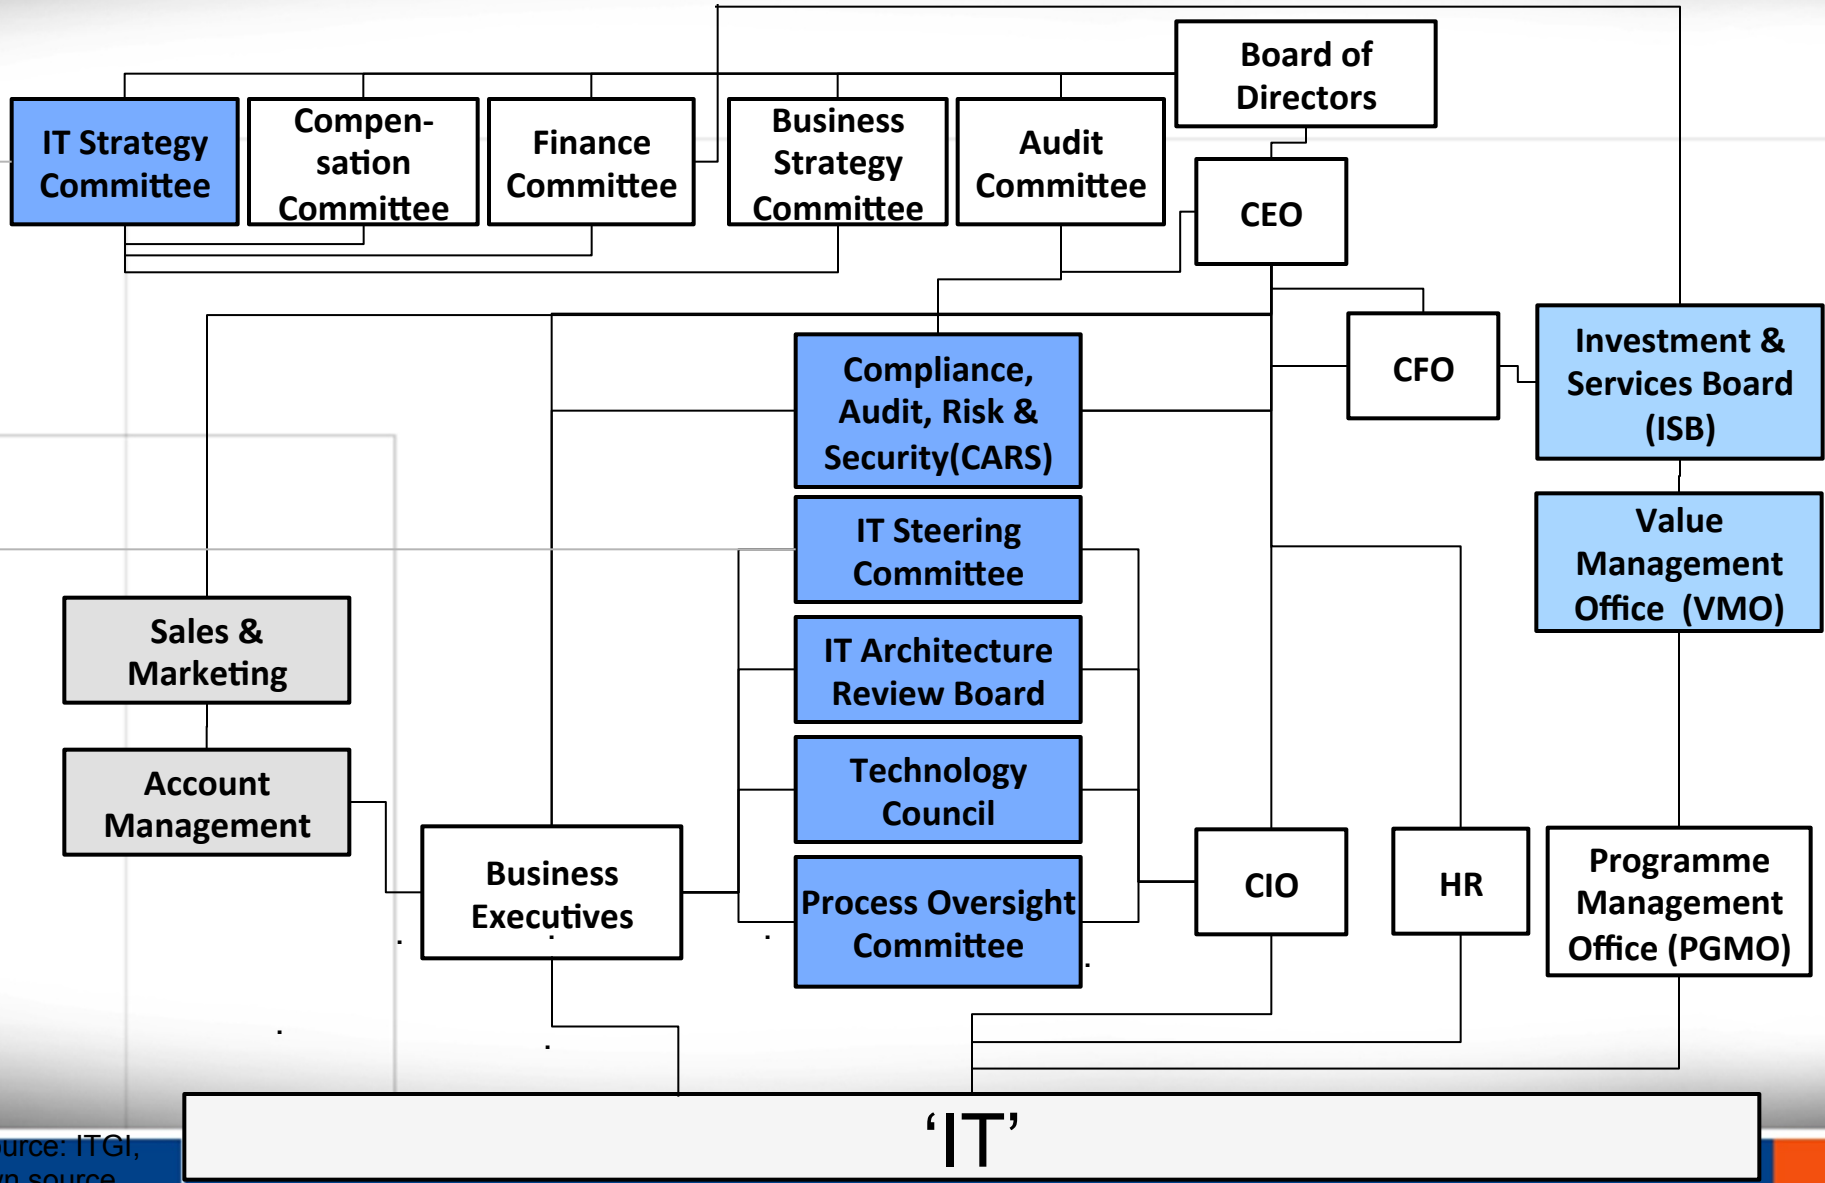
Board of Directors

IT Strategy Committee

Compensation Committee

Finance Committee

Business Strategy Committee

Audit Committee

CEO

CFO

Investment & Services Board (ISB)

Compliance, Audit, Risk & Security(CARS)

IT Steering Committee

IT Architecture Review Board

Technology Council

Process Oversight Committee

Value Management Office (VMO)

Sales & Marketing

Account Management

Business Executives

CIO

HR

Programme Management Office (PGMO)

‘IT’

urce: ITGI,
n source